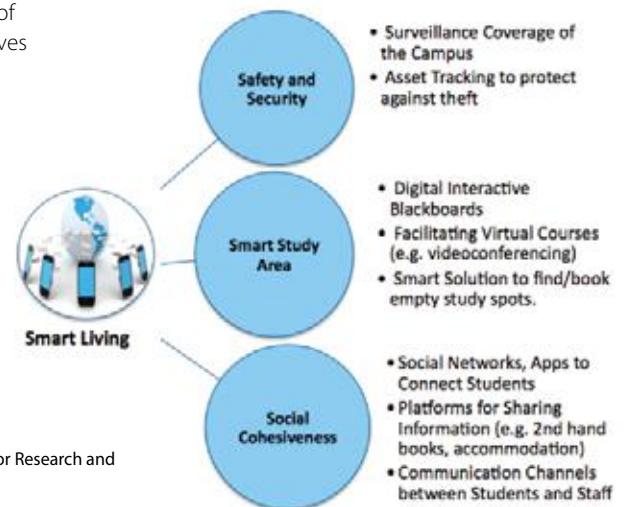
of
ves

Safety and Security

• Surveillance Coverage of the Campus
• Asset Tracking to protect against theft

Smart Study Area

• Digital Interactive Blackboards
• Facilitating Virtual Courses (e.g. videoconferencing)
• Smart Solution to find/book empty study spots.

Smart Living

Social Cohesiveness

• Social Networks, Apps to Connect Students
• Platforms for Sharing Information (e.g. 2nd hand books, accommodation)
• Communication Channels between Students and Staff

or Research and